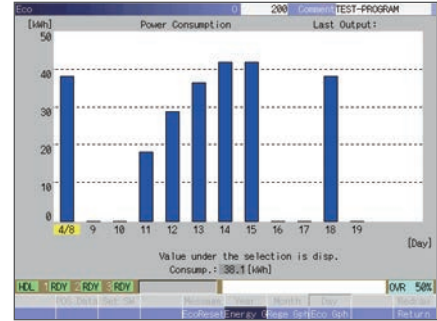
Eco 0 200 Comment TEST-PROGRAM

[kWh] Power Consumption Last Output:

50
40
30
20
10
0

4/8 9 10 11 12 13 14 15 16 17 18 19

[Day]

Value under the selection is disp.
Consump.: 38.1 [kWh]

HDL 1 RDY 2 RDY 3 RDY OVR 50%

POS Data Set SW Message Year Month Day Redraw
EcoReset Energy G Rege Gph Eco Gph Return